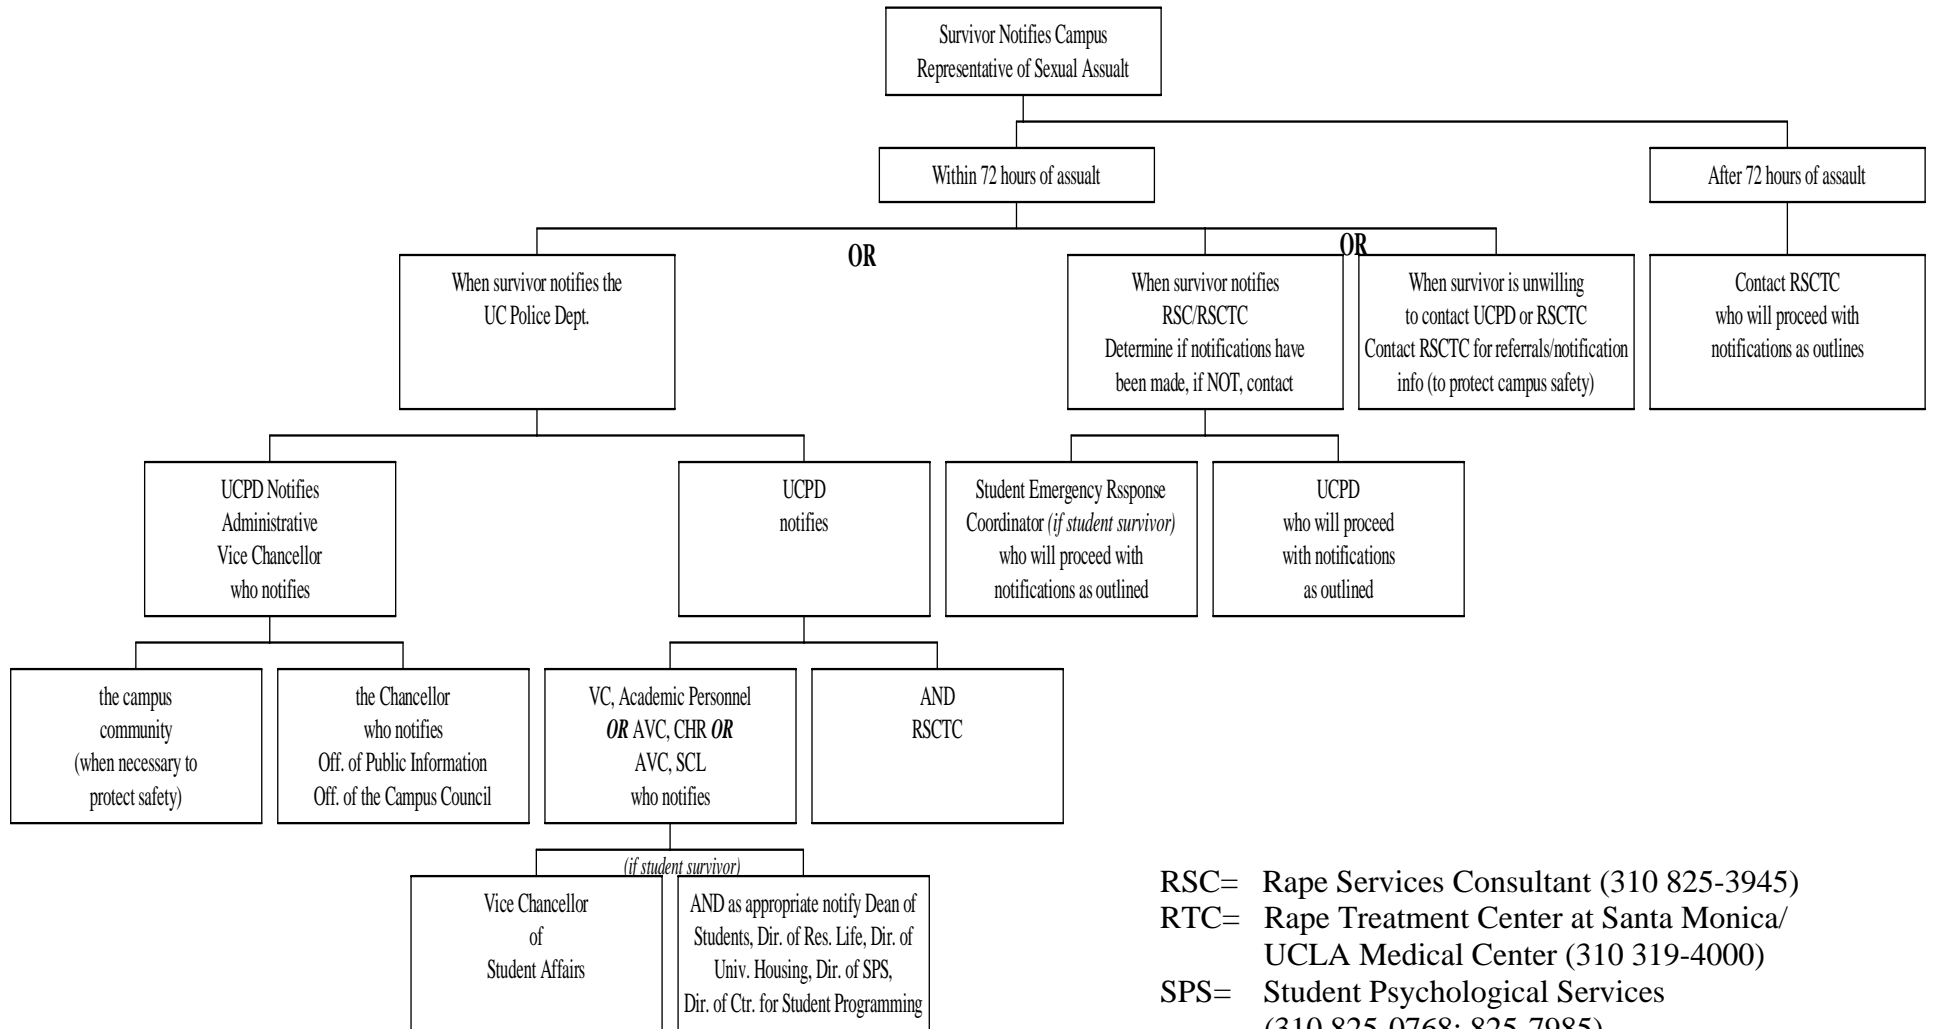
Survivor Notifies Campus Representative of Sexual Assault

Within 72 hours of assault

After 72 hours of assault

OR

OR

When survivor notifies the UC Police Dept.

When survivor notifies RSC/RSCTC Determine if notifications have been made, if NOT, contact

When survivor is unwilling to contact UCPD or RSCTC Contact RSCTC for referrals/notification info (to protect campus safety)

Contact RSCTC who will proceed with notifications as outlines

UCPD Notifies Administrative Vice Chancellor who notifies

UCPD notifies

Student Emergency Rssponse Coordinator *(if student survivor)* who will proceed with notifications as outlined

UCPD who will proceed with notifications as outlined

the campus community (when necessary to protect safety)

the Chancellor who notifies Off. of Public Information Off. of the Campus Council

VC, Academic Personnel ***OR*** AVC, CHR ***OR*** AVC, SCL who notifies

AND RSCTC

*(if student survivor)*

Vice Chancellor of Student Affairs

AND as appropriate notify Dean of Students, Dir. of Res. Life, Dir. of Univ. Housing, Dir. of SPS, Dir. of Ctr. for Student Programming

RSC= Rape Services Consultant (310 825-3945)
RTC= Rape Treatment Center at Santa Monica/ UCLA Medical Center (310 319-4000)
SPS= Student Psychological Services
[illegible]